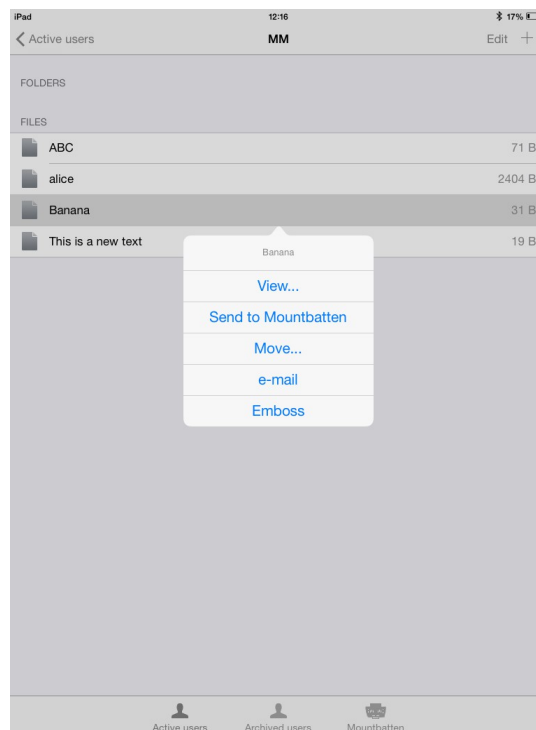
iPad 12:16 17%

Active users MM Edit +

FOLDERS

FILES

ABC 71 B

alice 2404 B

Banana 31 B

This is a new text 19 B

Banana

View...

Send to Mountbatten

Move...

e-mail

Emboss

Active users Archived users Mountbatten